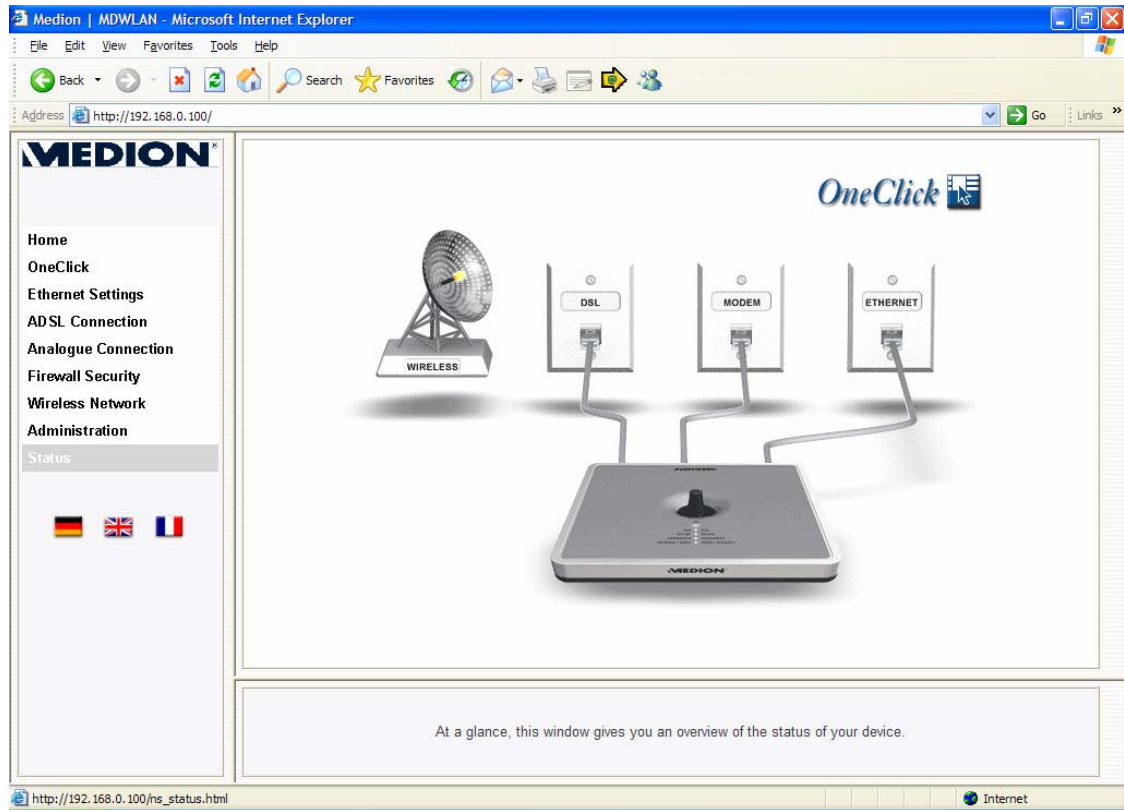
Medion | MDWLAN - Microsoft Internet Explorer

File Edit View Favorites Tools Help

Back Search Favorites

Address http://192.168.0.100/ Go Links »

MEDION

Home
OneClick
Ethernet Settings
ADSL Connection
Analogue Connection
Firewall Security
Wireless Network
Administration
Status

OneClick

WIRELESS

DSL

MODEM

ETHERNET

MEDION

At a glance, this window gives you an overview of the status of your device.

http://192.168.0.100/ns_status.html

Internet